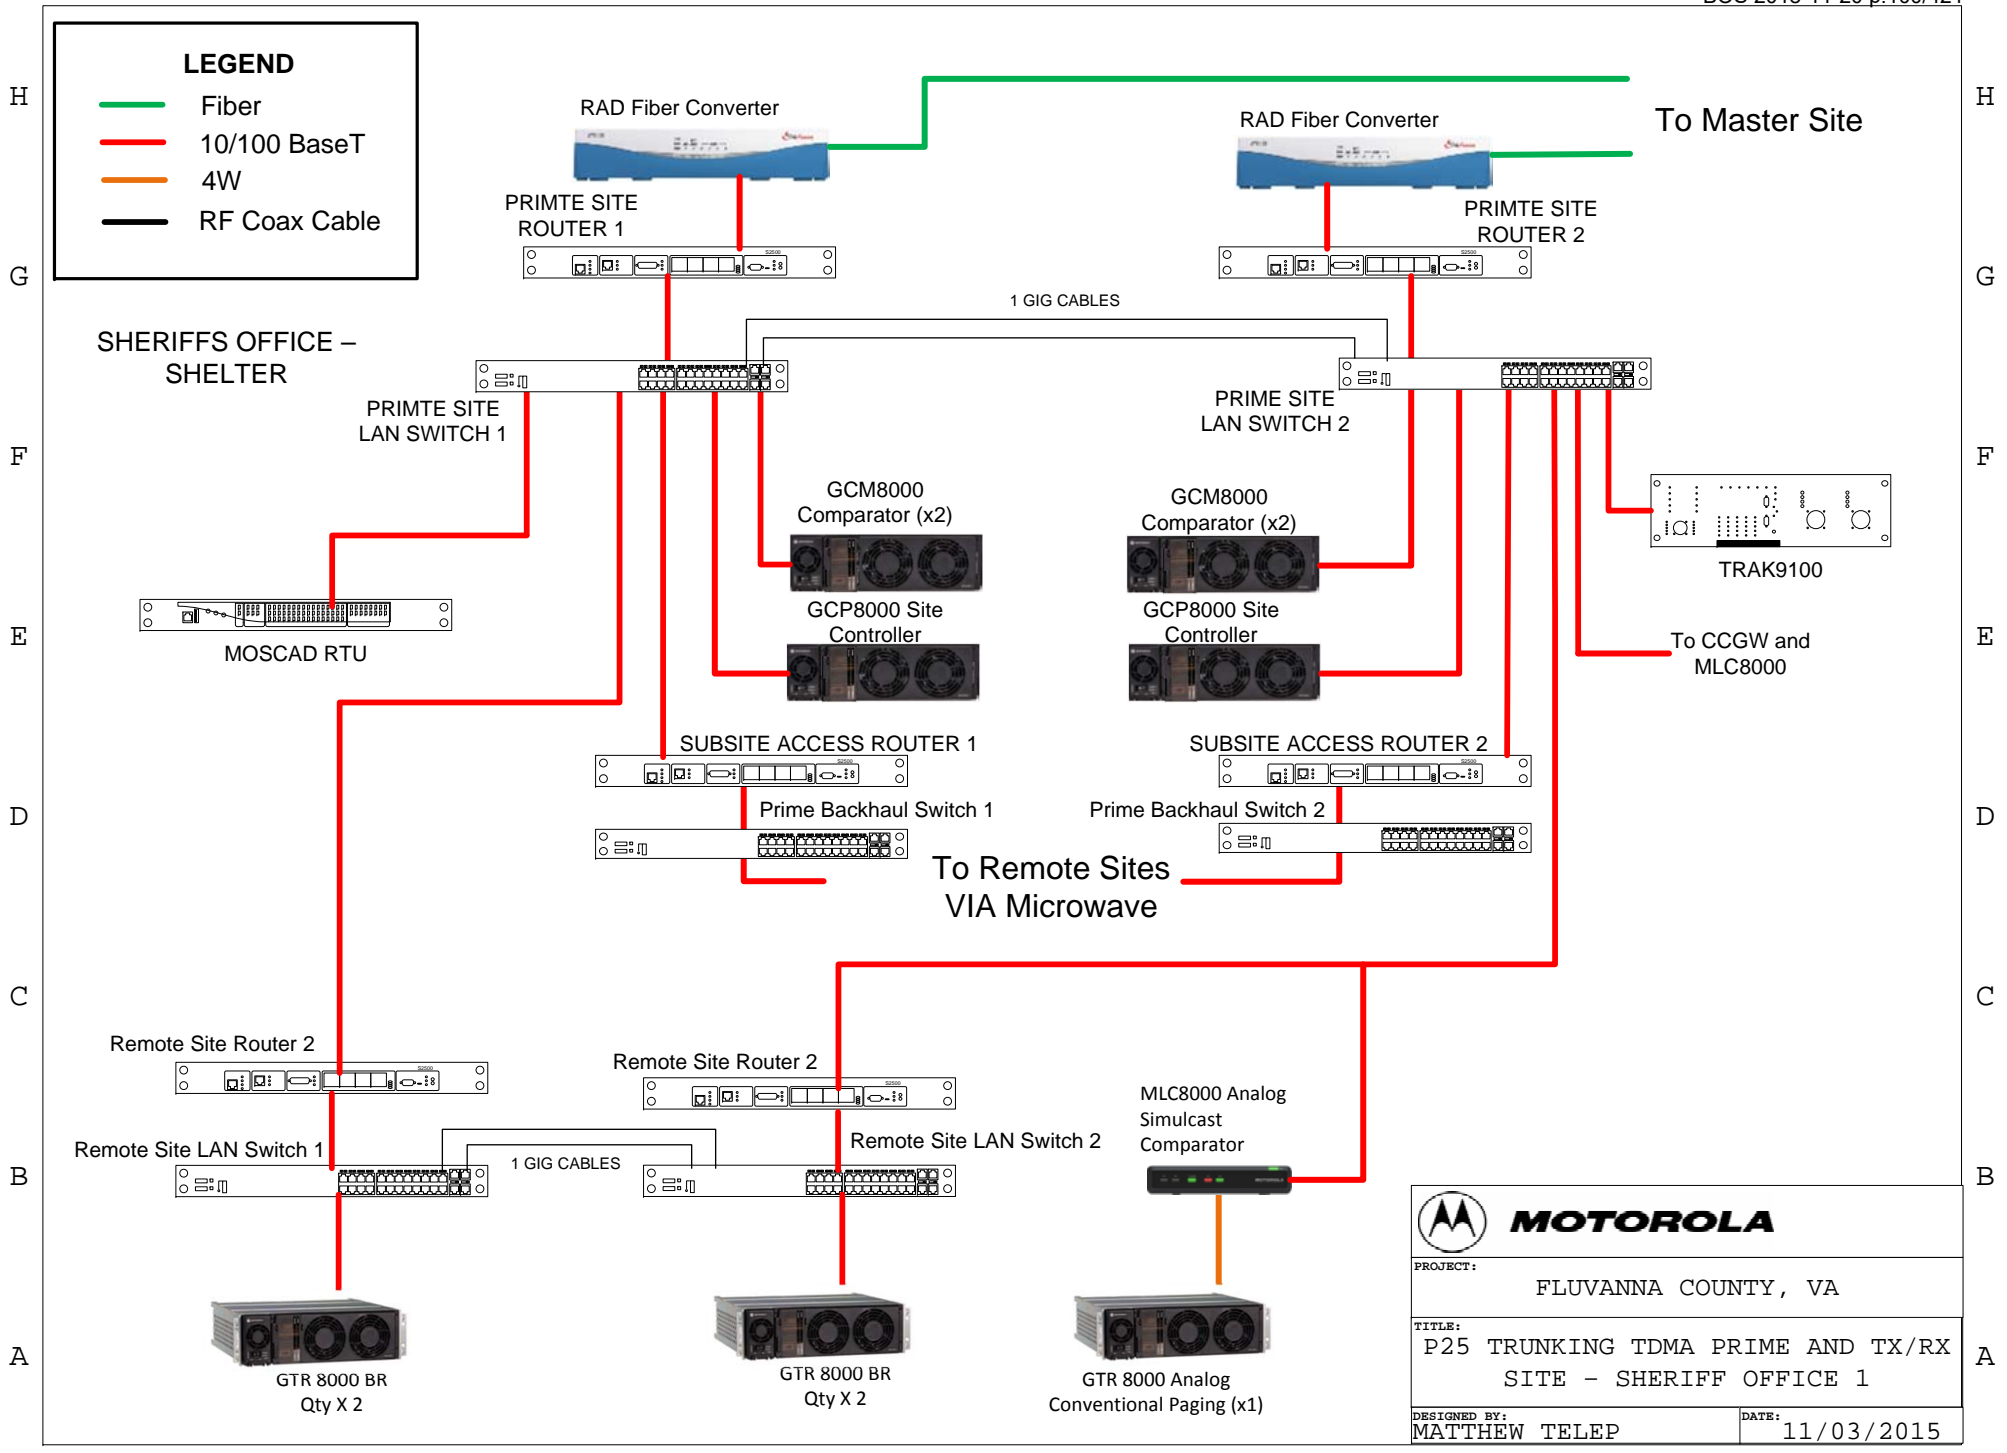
BOS 2016-11-20 p.100/421

H
G
F
E
D
C
B
A

LEGEND
Fiber
10/100 BaseT
4W
RF Coax Cable

RAD Fiber Converter

RAD Fiber Converter

To Master Site

PRIMTE SITE
ROUTER 1

PRIMTE SITE
ROUTER 2

1 GIG CABLES

SHERIFFS OFFICE –
SHELTER

PRIMTE SITE
LAN SWITCH 1

PRIME SITE
LAN SWITCH 2

GCM8000
Comparator (x2)

GCM8000
Comparator (x2)

TRAK9100

MOSCAD RTU

GCP8000 Site
Controller

GCP8000 Site
Controller

To CCGW and
MLC8000

SUBSITE ACCESS ROUTER 1

SUBSITE ACCESS ROUTER 2

Prime Backhaul Switch 1

Prime Backhaul Switch 2

To Remote Sites
VIA Microwave

Remote Site Router 2

Remote Site Router 2

MLC8000 Analog
Simulcast
Comparator

Remote Site LAN Switch 1

1 GIG CABLES

Remote Site LAN Switch 2

GTR 8000 BR
Qty X 2

GTR 8000 BR
Qty X 2

GTR 8000 Analog
Conventional Paging (x1)

MOTOROLA

PROJECT:
FLUVANNA COUNTY, VA

TITLE:
P25 TRUNKING TDMA PRIME AND TX/RX
SITE - SHERIFF OFFICE 1

DESIGNED BY:
MATTHEW TELEP

DATE:
11/03/2015

H
G
F
E
D
C
B
A